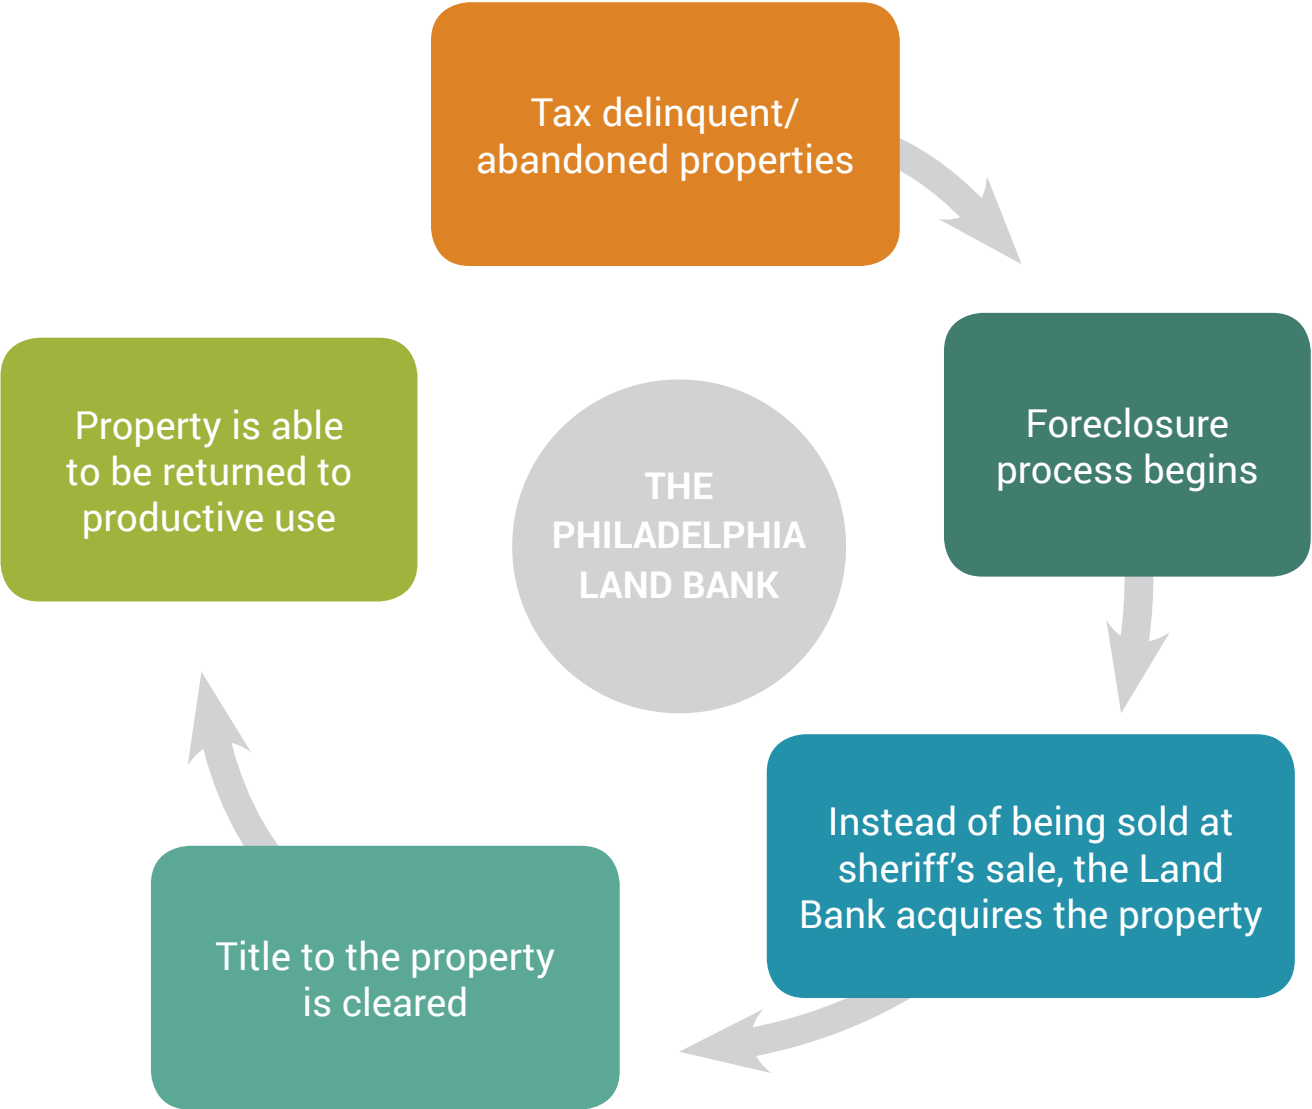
Tax delinquent/ abandoned properties

Foreclosure process begins

Instead of being sold at sheriff’s sale, the Land Bank acquires the property

Title to the property is cleared

Property is able to be returned to productive use

THE PHILADELPHIA LAND BANK